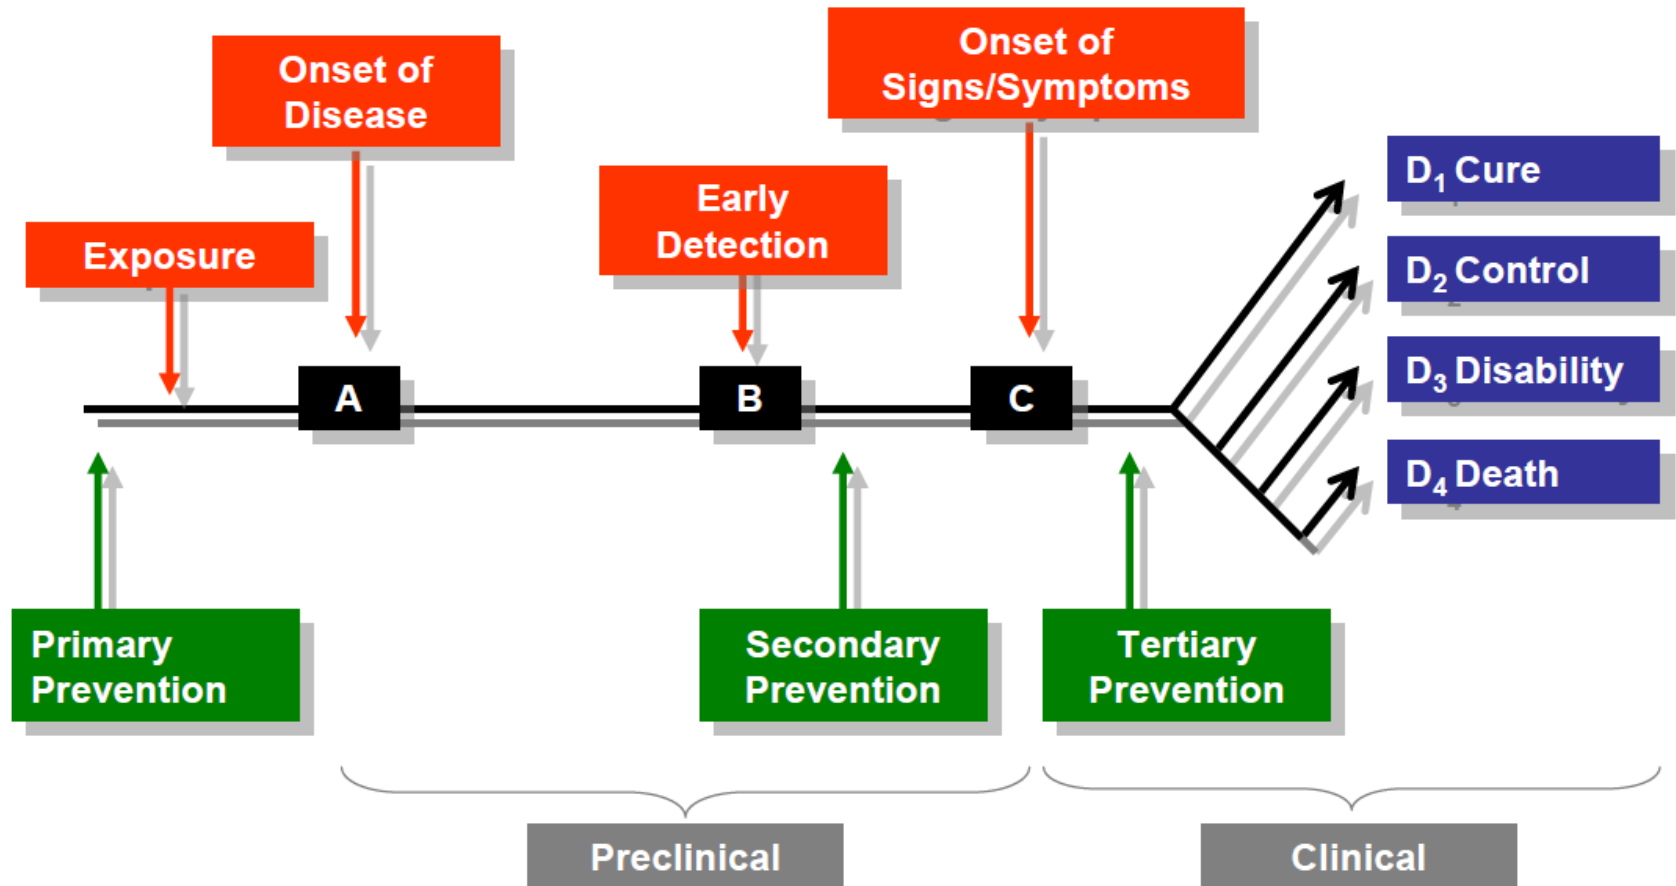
Onset of Disease

Onset of Signs/Symptoms

Exposure

Early Detection

$D_1$ Cure

$D_2$ Control

$D_3$ Disability

$D_4$ Death

A

B

C

Primary Prevention

Secondary Prevention

Tertiary Prevention

Preclinical

Clinical